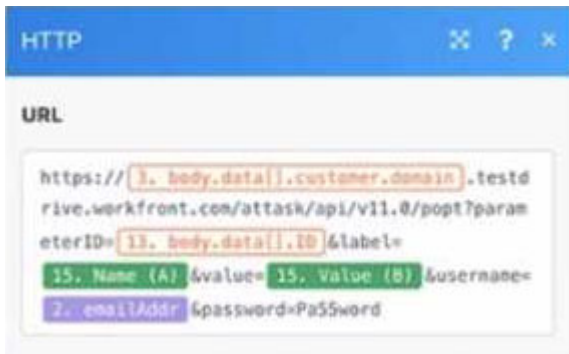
HTTP ? ×

URL

https:// 3. body.data[].customer.domain .testdrive.workfront.com/attask/api/v11.0/popt?parameterID= 13. body.data[].ID &label= 15. Name (A) &value= 15. Value (B) &username= 2. emailAddr &password=Pa55word